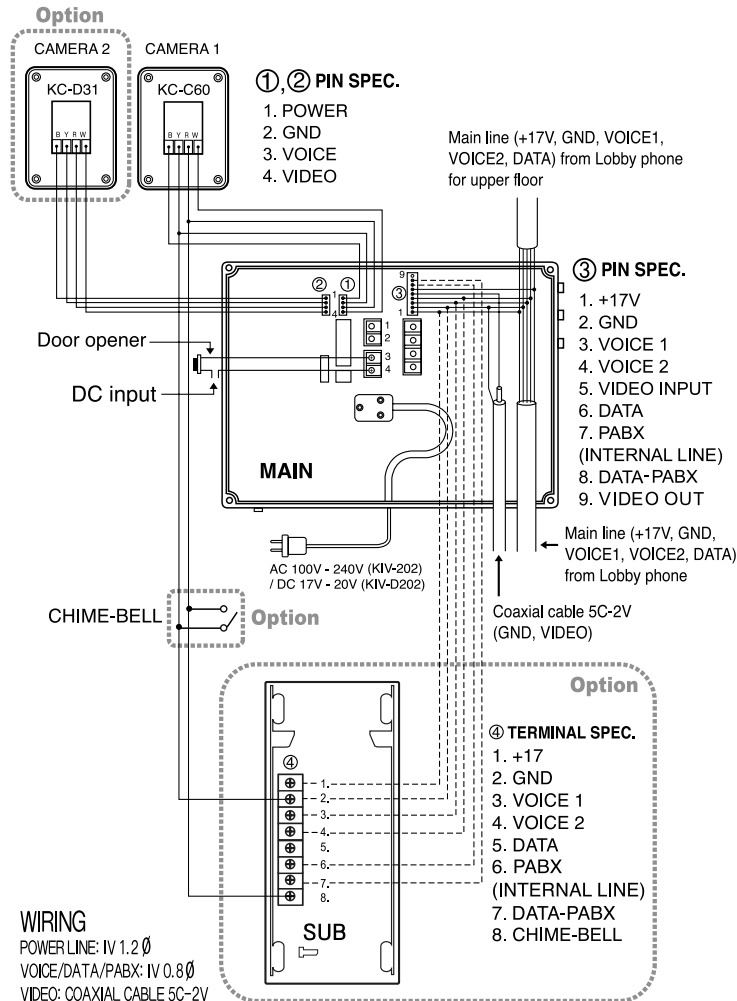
Option

CAMERA 2
KC-D31
B Y R W

CAMERA 1
KC-C60
B Y R W

①, ② PIN SPEC.
1. POWER
2. GND
3. VOICE
4. VIDEO

Main line (+17V, GND, VOICE1, VOICE2, DATA) from Lobby phone for upper floor

③ PIN SPEC.
1. +17V
2. GND
3. VOICE 1
4. VOICE 2
5. VIDEO INPUT
6. DATA
7. PABX (INTERNAL LINE)
8. DATA-PABX
9. VIDEO OUT

② ① 1 4
9 ③ 1
1 2 3 4

Door opener
DC input

MAIN

Main line (+17V, GND, VOICE1, VOICE2, DATA) from Lobby phone

AC 100V - 240V (KIV-202) / DC 17V - 20V (KIV-D202)

CHIME-BELL
Option

Coaxial cable 5C-2V (GND, VIDEO)

Option

④
1.
2.
3.
4.
5.
6.
7.
8.

SUB

④ TERMINAL SPEC.
1. +17
2. GND
3. VOICE 1
4. VOICE 2
5. DATA
6. PABX (INTERNAL LINE)
7. DATA-PABX
8. CHIME-BELL

WIRING
POWER LINE: IV 1.2 Ø
VOICE/DATA/PABX: IV 0.8Ø
VIDEO: COAXIAL CABLE 5C-2V